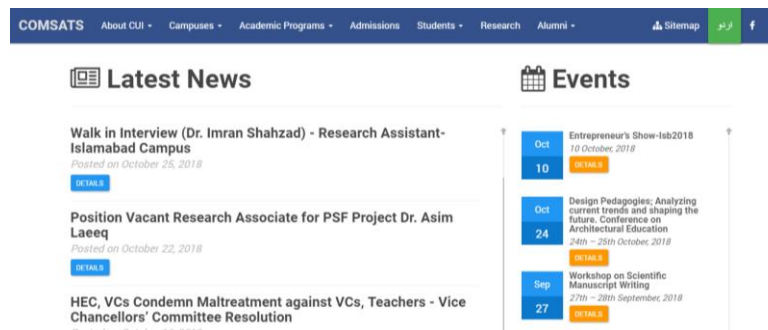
COMSATS About CUI ▾ Campuses ▾ Academic Programs ▾ Admissions Students ▾ Research Alumni ▾ Sitemap اردو f

Latest News

Walk in Interview (Dr. Imran Shahzad) - Research Assistant-Islamabad Campus
Posted on October 26, 2018
DETAILS

Position Vacant Research Associate for PSF Project Dr. Asim Laeeq
Posted on October 22, 2018
DETAILS

HEC, VCs Condemn Maltreatment against VCs, Teachers - Vice Chancellors' Committee Resolution
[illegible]

Events

Oct 10
Entrepreneur's Show-Isb2018
10 October, 2018
DETAILS

Oct 24
Design Pedagogies; Analyzing current trends and shaping the future. Conference on Architectural Education
24th – 25th October, 2018
DETAILS

Sep 27
Workshop on Scientific Manuscript Writing
27th – 28th September, 2018
DETAILS